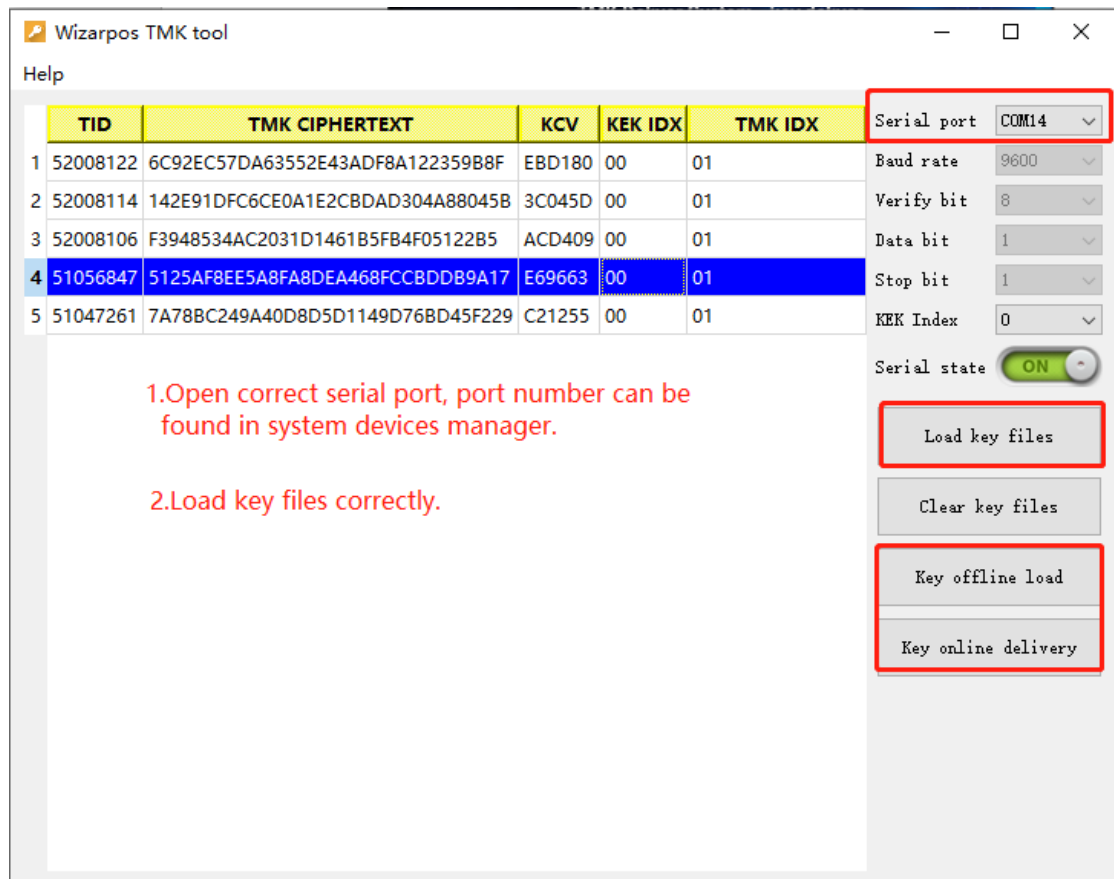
Wizarpos TMK tool

Help

| | TID | TMK CIPHERTEXT | KCV | KEK IDX | TMK IDX |
|---|---|---|---|---|---|
| 1 | 52008122 | 6C92EC57DA63552E43ADF8A122359B8F | EBD180 | 00 | 01 |
| 2 | 52008114 | 142E91DFC6CE0A1E2CBDAD304A88045B | 3C045D | 00 | 01 |
| 3 | 52008106 | F3948534AC2031D1461B5FB4F05122B5 | ACD409 | 00 | 01 |
| 4 | 51056847 | 5125AF8EE5A8FA8DEA468FCCBDDB9A17 | E69663 | 00 | 01 |
| 5 | 51047261 | 7A78BC249A40D8D5D1149D76BD45F229 | C21255 | 00 | 01 |

1.Open correct serial port, port number can be found in system devices manager.

2.Load key files correctly.

Serial port COM14
Baud rate 9600
Verify bit 8
Data bit 1
Stop bit 1
KEK Index 0
Serial state ON

Load key files

Clear key files

Key offline load

Key online delivery